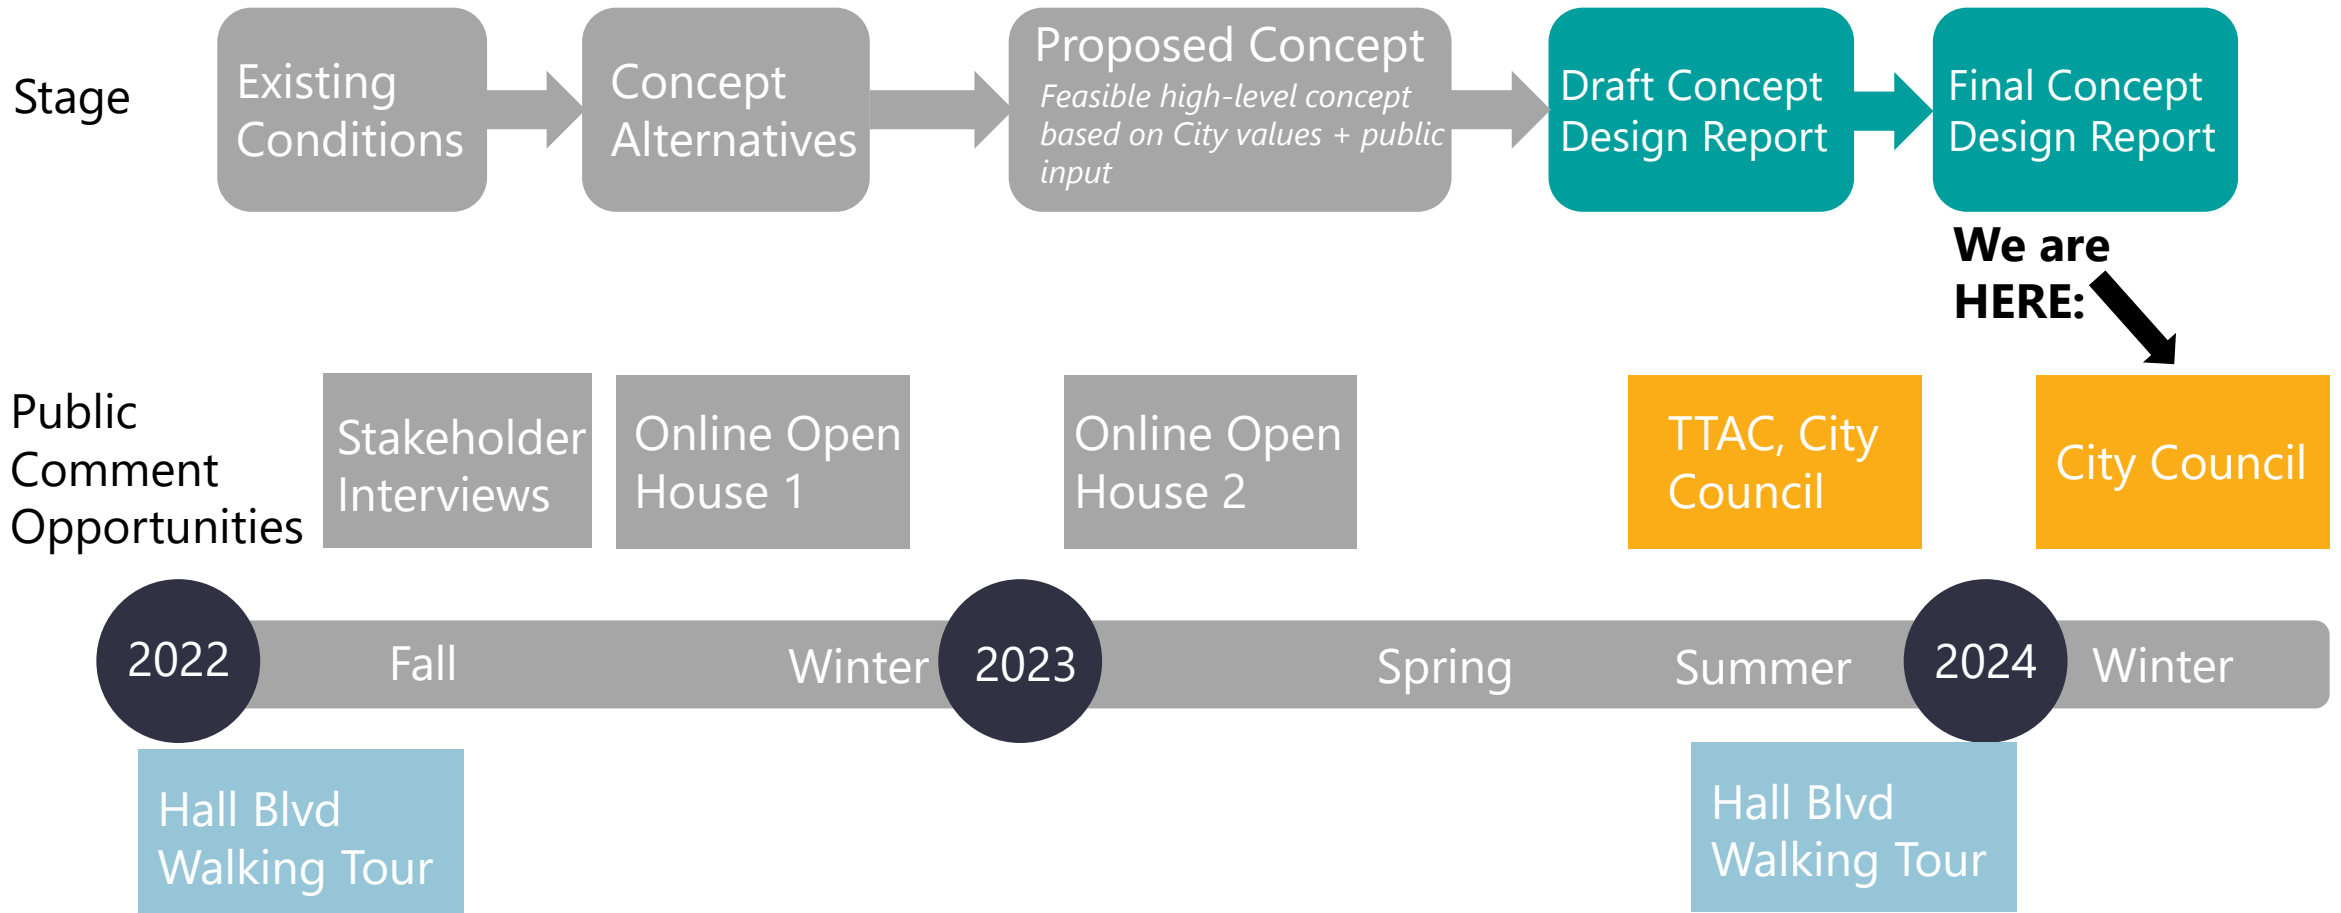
Stage

Existing Conditions

Concept Alternatives

Proposed Concept
Feasible high-level concept based on City values + public input

Draft Concept Design Report

Final Concept Design Report

We are HERE:

Public Comment Opportunities

Stakeholder Interviews

Online Open House 1

Online Open House 2

TTAC, City Council

City Council

2022 Fall Winter 2023 Spring Summer 2024 Winter

Hall Blvd Walking Tour

Hall Blvd Walking Tour